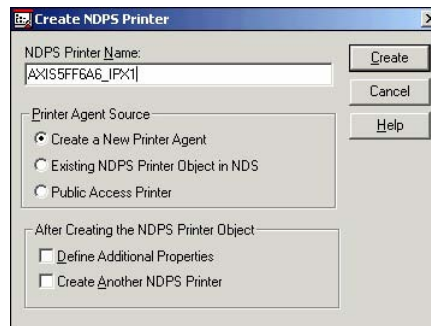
Create NDPS Printer

NDPS Printer Name:
AXIS5FF6A6_IPX1

Create
Cancel
Help

Printer Agent Source
Create a New Printer Agent
Existing NDPS Printer Object in NDS
Public Access Printer

After Creating the NDPS Printer Object
Define Additional Properties
Create Another NDPS Printer